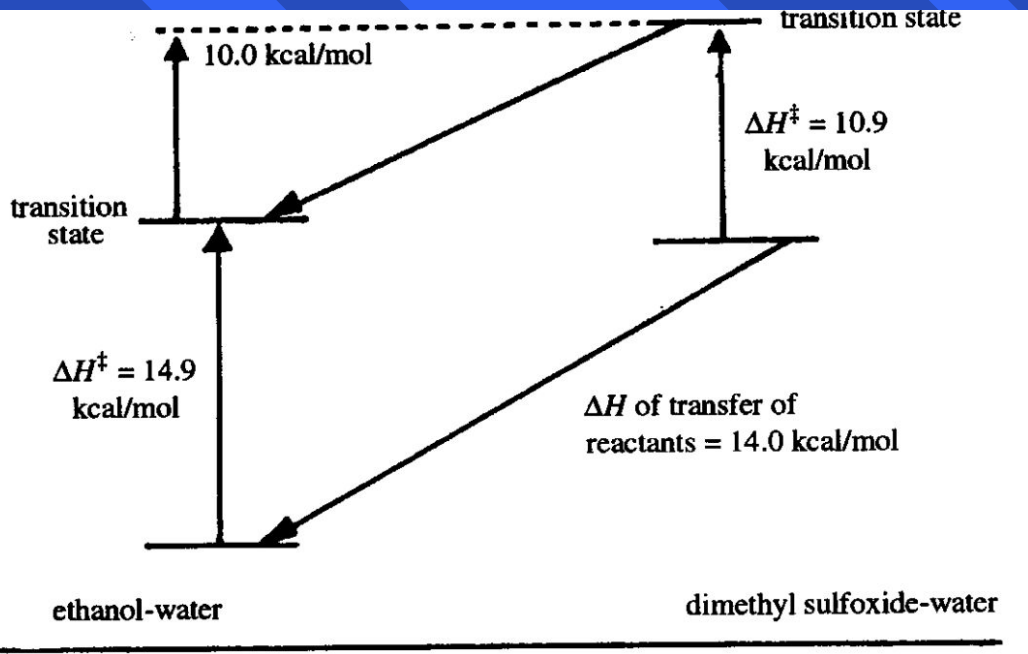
transition state

10.0 kcal/mol

$\Delta H^{\ddagger} = 10.9$ kcal/mol

transition state

$\Delta H^{\ddagger} = 14.9$ kcal/mol

$\Delta H$ of transfer of reactants = 14.0 kcal/mol

ethanol-water

dimethyl sulfoxide-water